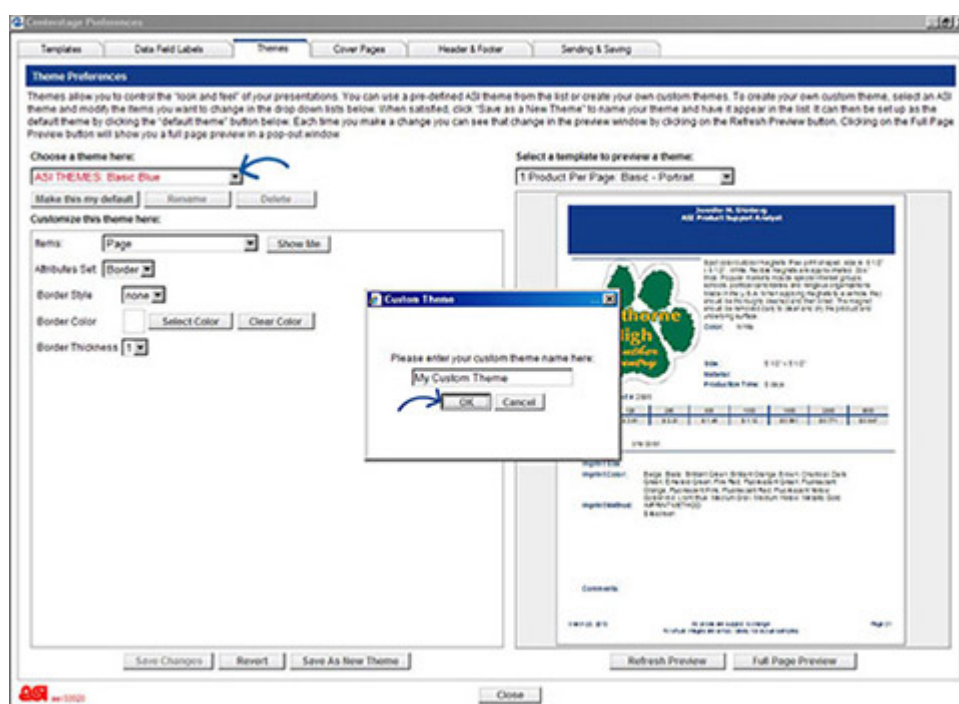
Centerstage Preferences

Templates | Data Field Labels | Themes | Cover Pages | Header & Footer | Sending & Saving

Theme Preferences

Themes allow you to control the "look and feel" of your presentations. You can use a pre-defined ASI theme from the list or create your own custom themes. To create your own custom theme, select an ASI theme and modify the items you want to change in the drop down lists below. When satisfied, click "Save as a New Theme" to name your theme and have it appear in the list. It can then be set up as the default theme by clicking the "default theme" button below. Each time you make a change you can see that change in the preview window by clicking on the Refresh Preview button. Clicking on the Full Page Preview button will show you a full page preview in a pop-out window.

Choose a theme here:

ASI THEMES: Basic Blue

Make this my default | Rename | Delete

Customize this theme here:

Items: Page | Show Me

Attributes Set: Border

Border Style: none

Border Color | Select Color | Clear Color

Border Thickness: 1

Select a template to preview a theme:

1 Product Per Page: Basic - Portrait

Jennifer M. Stinberg
ASI Product Support Analyst

thorne
igh

Color: White

Size: 5 1/2" x 5 1/2"

Material:

Production Time: 5 days

Imprint Color:

Imprint Method:

Comments

Custom Theme

Please enter your custom theme name here:

My Custom Theme

OK | Cancel

Save Changes | Revert | Save As New Theme

Refresh Preview | Full Page Preview

Close

ASI